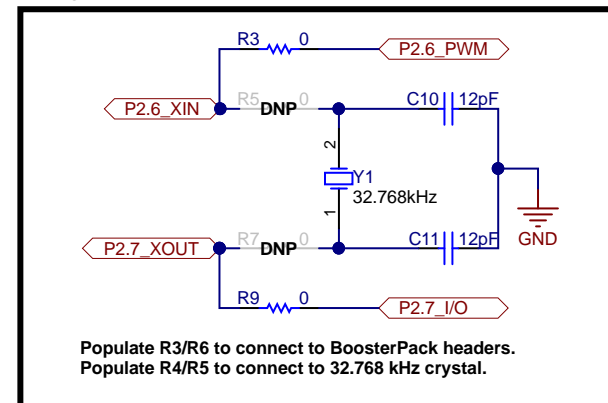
R3 0
P2.6_PWM
P2.6_XIN
R5 DNP 0
C10 12pF
2
Y1
32.768kHz
1
GND
P2.7_XOUT
R7 DNP 0
C11 12pF
R9 0
P2.7_I/O

Populate R3/R6 to connect to BoosterPack headers.
Populate R4/R5 to connect to 32.768 kHz crystal.